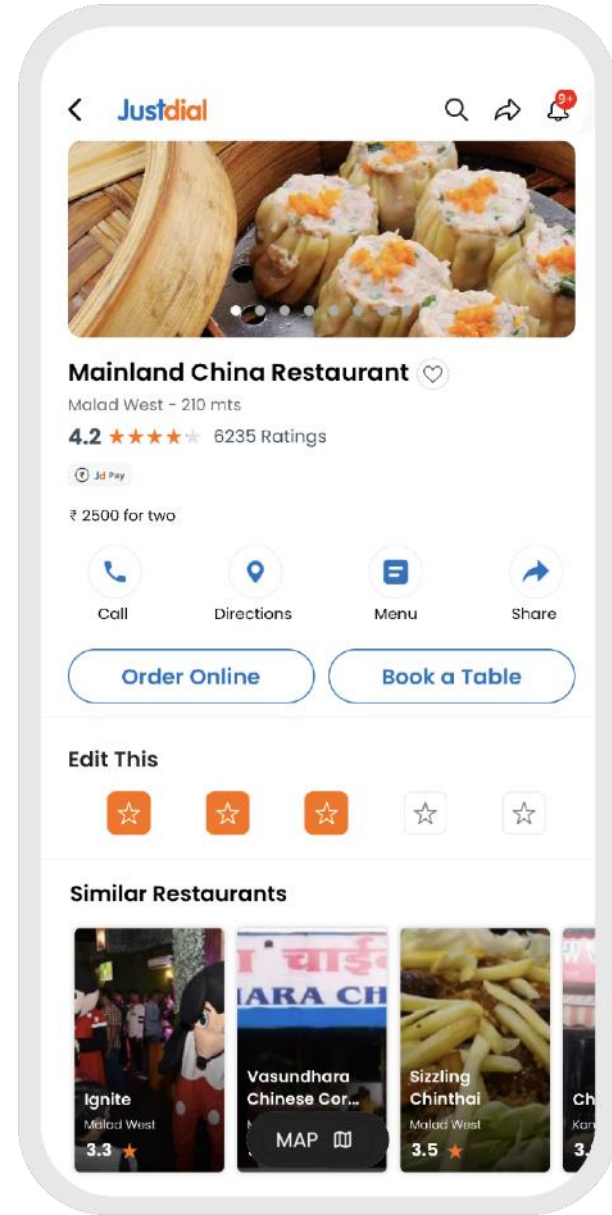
Justdial

9+

Mainland China Restaurant

Malad West - 210 mts

4.2 ★★★★ 6235 Ratings

Jd Pay

₹ 2500 for two

Call

Directions

Menu

Share

Order Online

Book a Table

Edit This

Similar Restaurants

चाईं
ARA CH

Ignite
Malad West
3.3 ★

Vasundhara
Chinese Cor...

Sizzling
Chinthai
Malad West
3.5 ★

Ch
Kan
3.

MAP